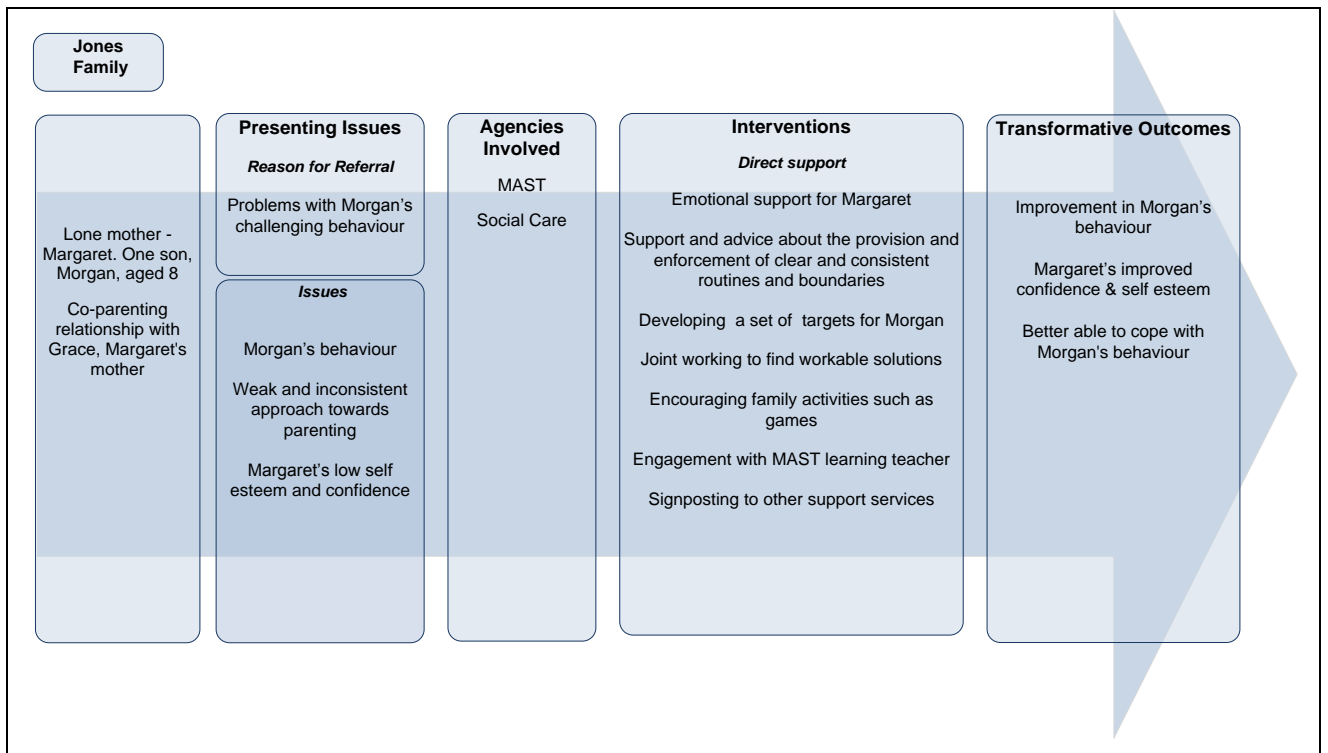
Jones Family

Lone mother - Margaret. One son, Morgan, aged 8

Co-parenting relationship with Grace, Margaret's mother

Presenting Issues

Reason for Referral

Problems with Morgan's challenging behaviour

Issues

Morgan's behaviour

Weak and inconsistent approach towards parenting

Margaret's low self esteem and confidence

Agencies Involved

MAST

Social Care

Interventions

Direct support

Emotional support for Margaret

Support and advice about the provision and enforcement of clear and consistent routines and boundaries

Developing a set of targets for Morgan

Joint working to find workable solutions

Encouraging family activities such as games

Engagement with MAST learning teacher

Signposting to other support services

Transformative Outcomes

Improvement in Morgan's behaviour

Margaret's improved confidence & self esteem

Better able to cope with Morgan's behaviour